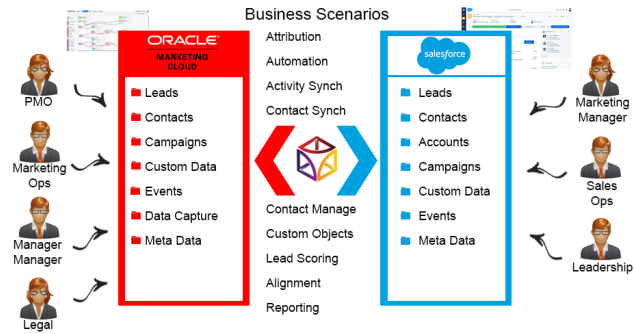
Business Scenarios

PMO

Marketing Ops

Manager Manager

Legal

ORACLE
MARKETING CLOUD

Leads
Contacts
Campaigns
Custom Data
Events
Data Capture
Meta Data

Attribution
Automation
Activity Synch
Contact Synch

Contact Manage
Custom Objects
Lead Scoring
Alignment
Reporting

salesforce

Leads
Contacts
Accounts
Campaigns
Custom Data
Events
Meta Data

Marketing Manager

Sales Ops

Leadership